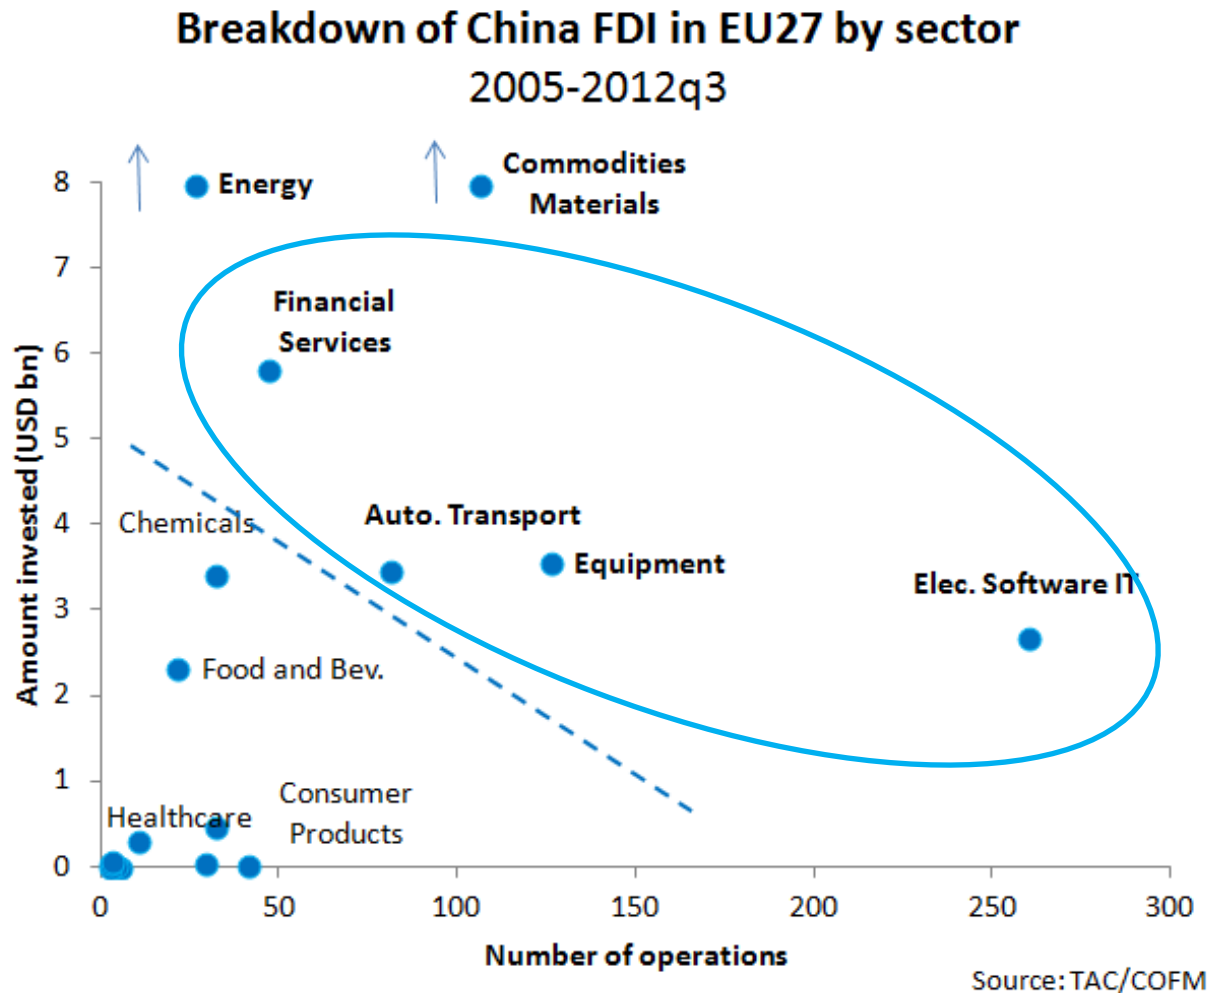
Breakdown of China FDI in EU27 by sector
2005-2012q3

Amount invested (USD bn)

8
7
6
5
4
3
2
1
0

Energy
Commodities Materials
Financial Services
Chemicals
Auto. Transport
Equipment
Elec. Software IT
Food and Bev.
Healthcare
Consumer Products

0 50 100 150 200 250 300

Number of operations

Source: TAC/COFM